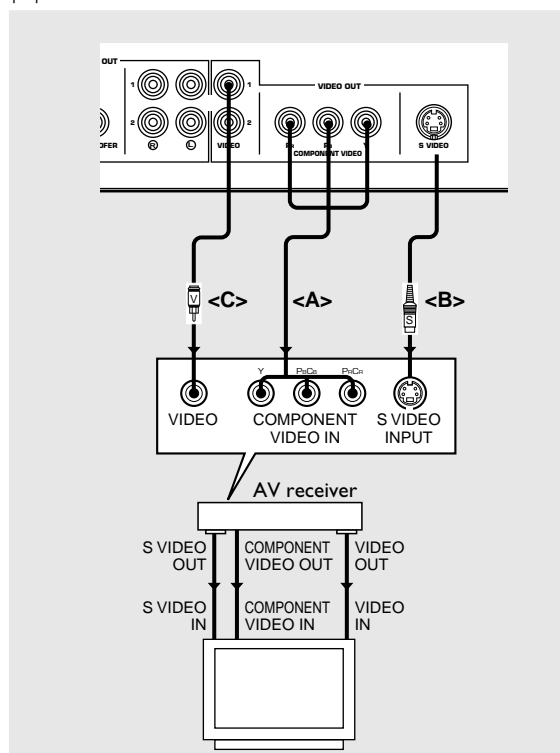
OUT
1
2
OFER
R
L
1
2
VIDEO
VIDEO OUT
PR
PB
Y
COMPONENT VIDEO
S VIDEO
V
<C>
<A>
<B>
S
Y
PBCB
PRCR
VIDEO
COMPONENT VIDEO IN
S VIDEO INPUT
AV receiver
S VIDEO OUT
COMPONENT VIDEO OUT
VIDEO OUT
S VIDEO IN
COMPONENT VIDEO IN
VIDEO IN